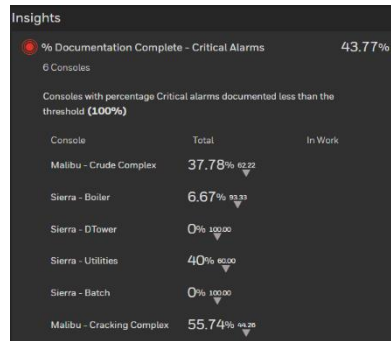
Insights

% Documentation Complete - Critical Alarms 43.77%

6 Consoles

Consoles with percentage Critical alarms documented less than the threshold **(100%)**

| Console | Total | In Work |
|---|---|---|
| Malibu - Crude Complex | 37.78% 62.22 | |
| Sierra - Boiler | 6.67% 93.33 | |
| Sierra - DTower | 0% 100.00 | |
| Sierra - Utilities | 40% 60.00 | |
| Sierra - Batch | 0% 100.00 | |
| Malibu - Cracking Complex | 55.74% 44.26 | |